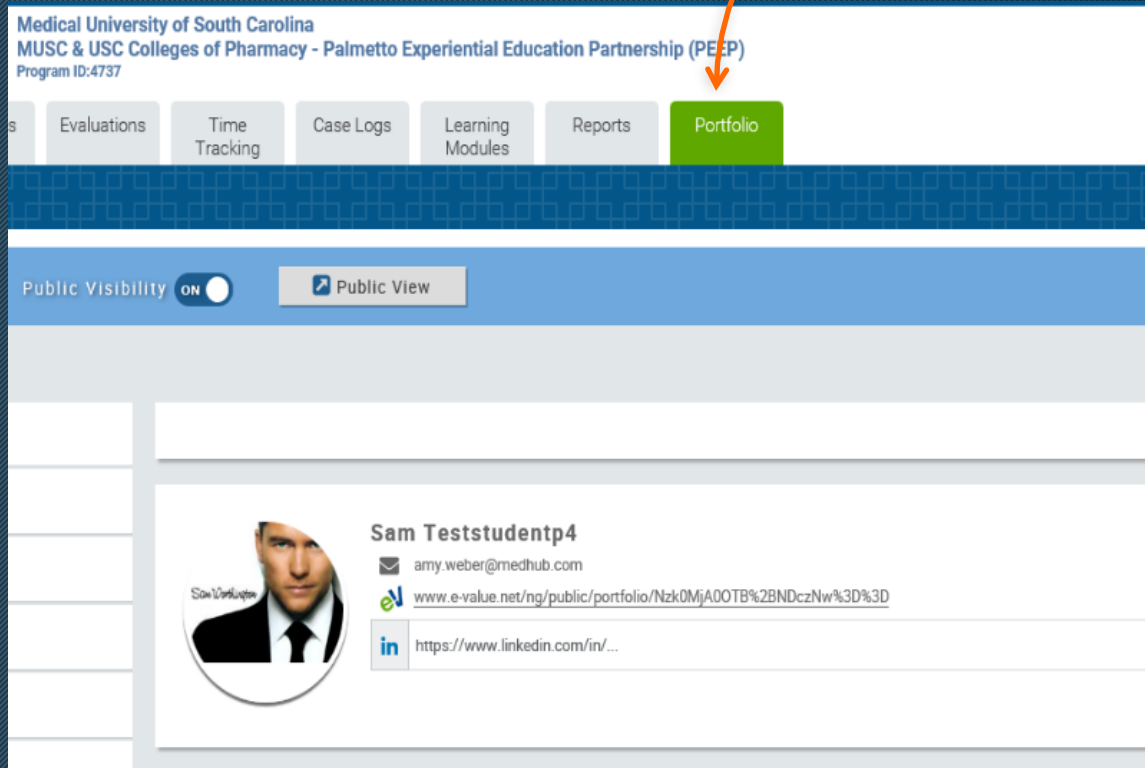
Medical University of South Carolina
MUSC & USC Colleges of Pharmacy - Palmetto Experiential Education Partnership (PEEP)
Program ID:4737

s | Evaluations | Time Tracking | Case Logs | Learning Modules | Reports | Portfolio

Public Visibility ON

Public View

Sam Worthington

Sam Teststudentp4

amy.weber@medhub.com

www.e-value.net/ng/public/portfolio/Nzk0MjA0OTB%2BNDczNw%3D%3D

in https://www.linkedin.com/in/...